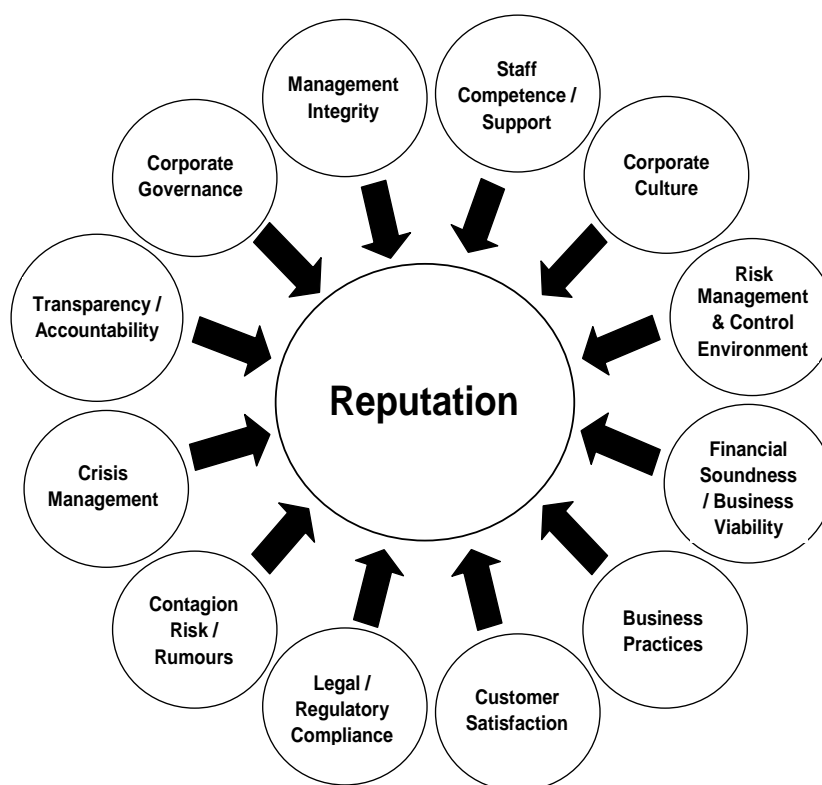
Management Integrity

Staff Competence / Support

Corporate Governance

Corporate Culture

Risk Management & Control Environment

Transparency / Accountability

Reputation

Financial Soundness / Business Viability

Crisis Management

Business Practices

Contagion Risk / Rumours

Legal / Regulatory Compliance

Customer Satisfaction